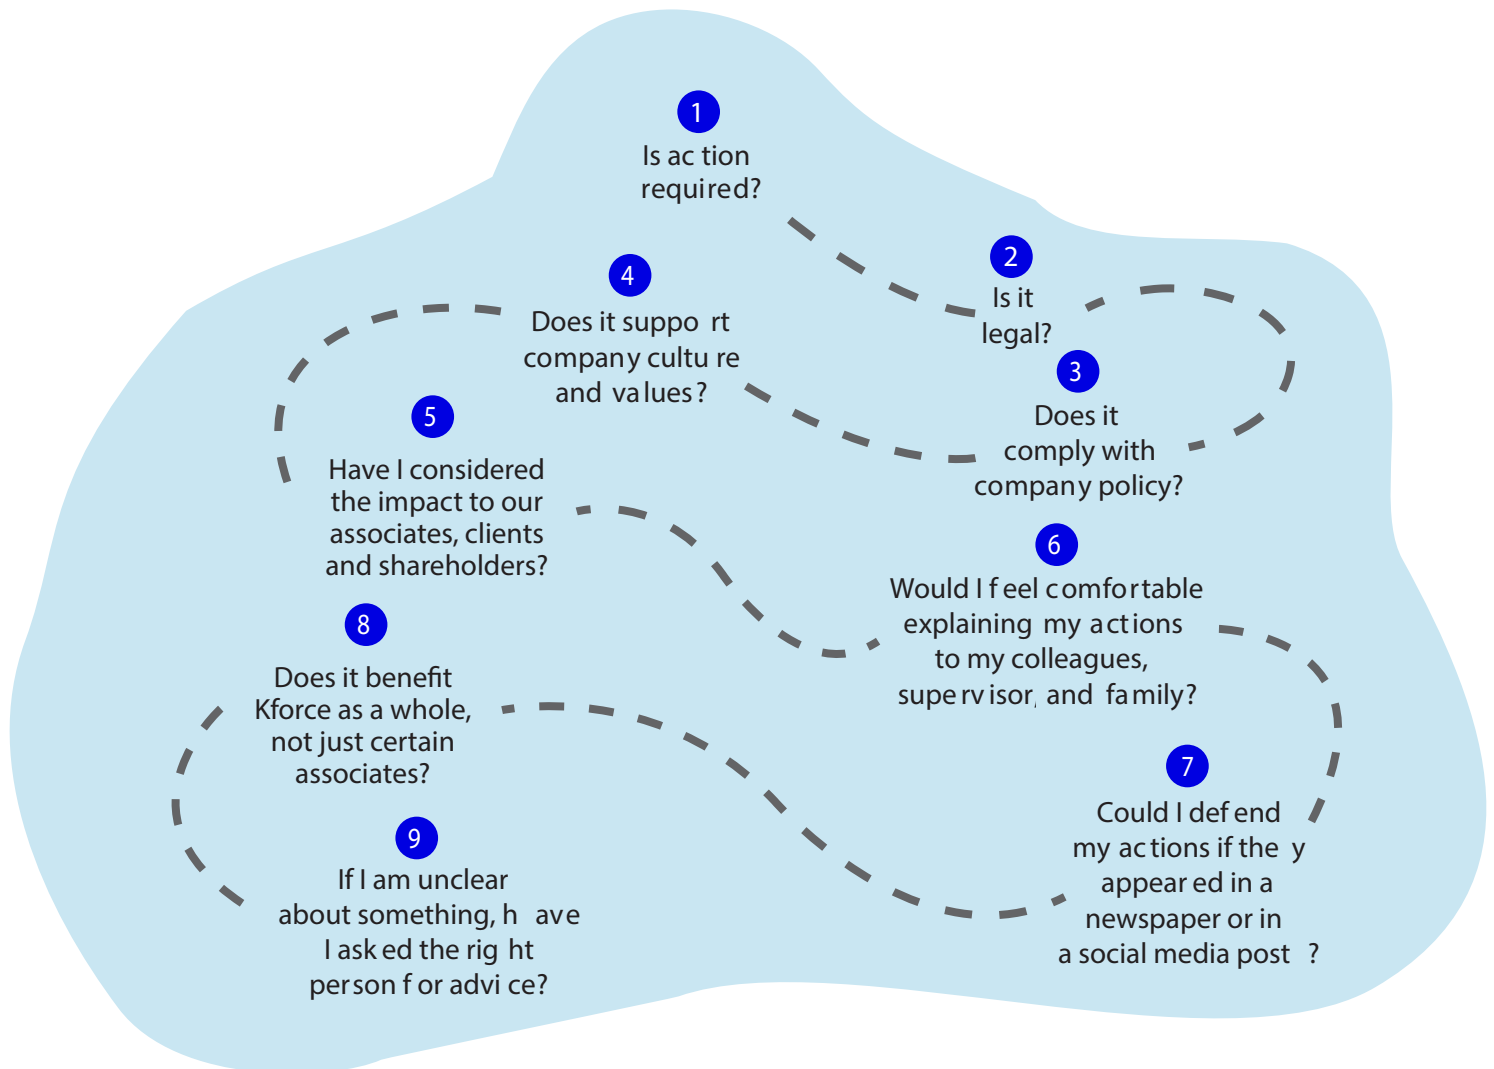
1
Is action required?

2
Is it legal?

3
Does it comply with company policy?

4
Does it support company culture and values?

5
Have I considered the impact to our associates, clients and shareholders?

6
Would I feel comfortable explaining my actions to my colleagues, supervisor, and family?

7
Could I defend my actions if they appeared in a newspaper or in a social media post?

8
Does it benefit Kforce as a whole, not just certain associates?

9
If I am unclear about something, have I asked the right person for advice?